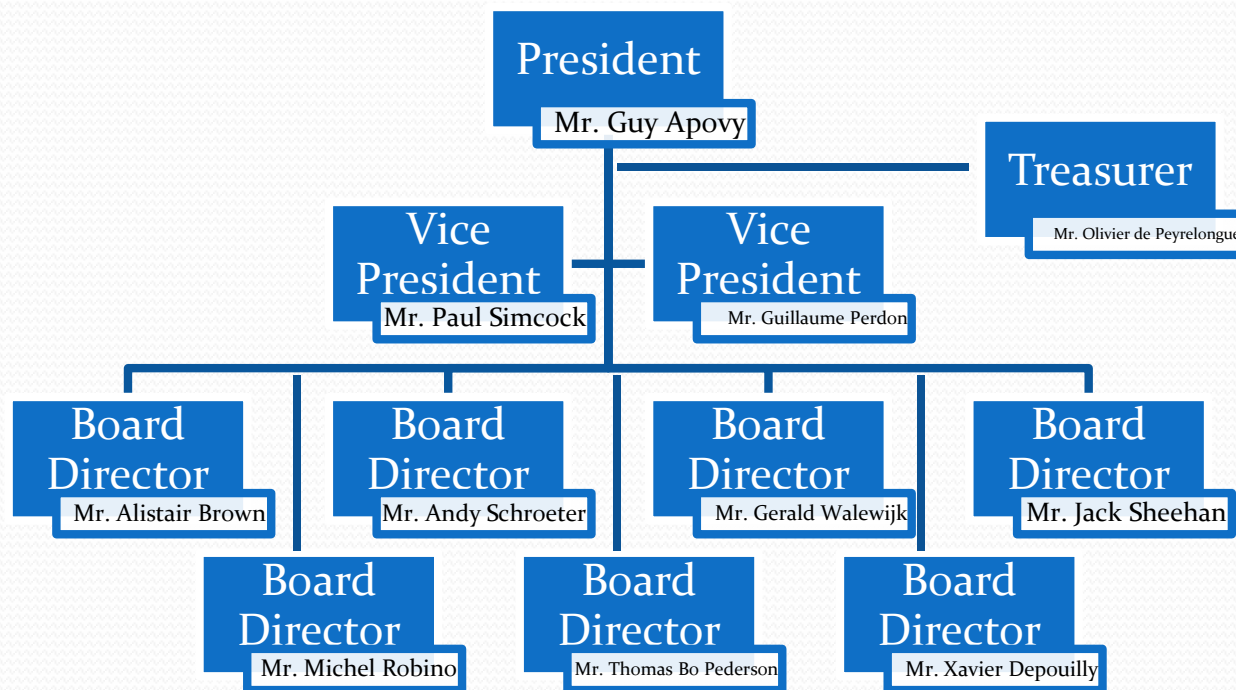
President
Mr. Guy Apovy

Treasurer
Mr. Olivier de Peyrelongue

Vice President
Mr. Paul Simcock

Vice President
Mr. Guillaume Perdon

Board Director
Mr. Alistair Brown

Board Director
Mr. Andy Schroeter

Board Director
Mr. Gerald Walewijk

Board Director
Mr. Jack Sheehan

Board Director
Mr. Michel Robino

Board Director
Mr. Thomas Bo Pederson

Board Director
Mr. Xavier Depouilly